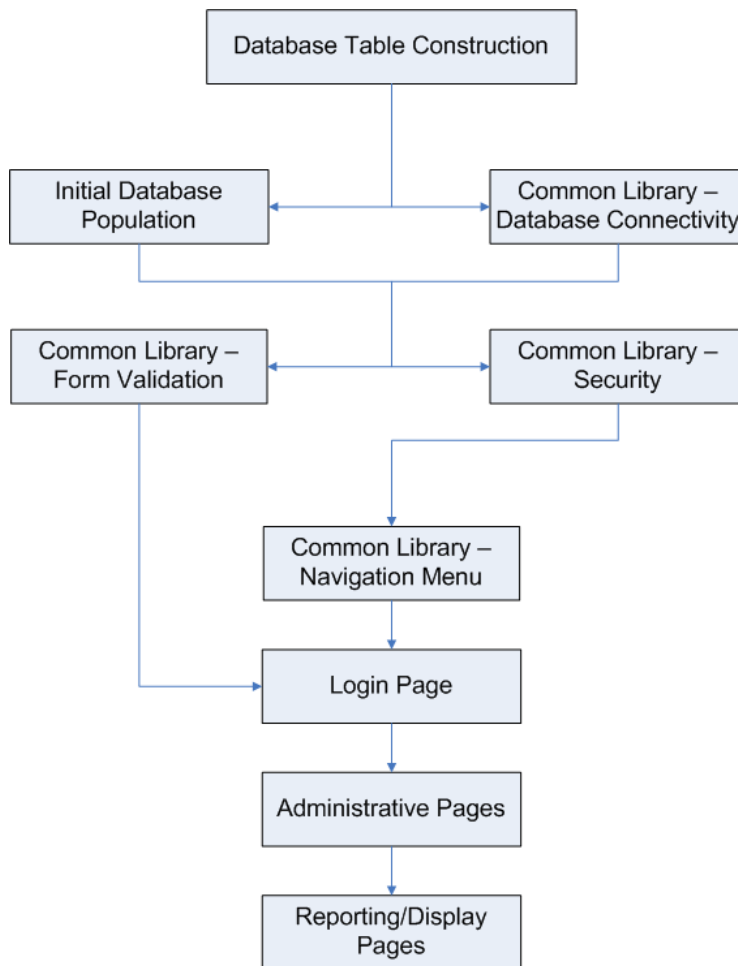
Database Table Construction

Initial Database Population

Common Library – Database Connectivity

Common Library – Form Validation

Common Library – Security

Common Library – Navigation Menu

Login Page

Administrative Pages

Reporting/Display Pages